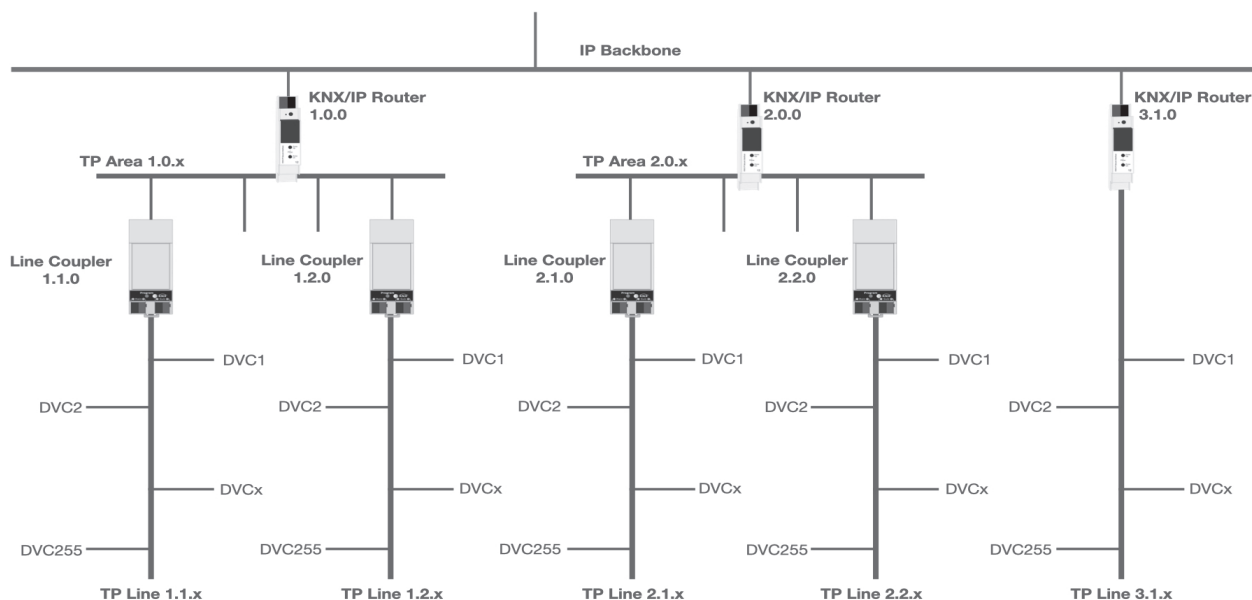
IP Backbone

KNX/IP Router 1.0.0

KNX/IP Router 2.0.0

KNX/IP Router 3.1.0

TP Area 1.0.x

TP Area 2.0.x

Line Coupler 1.1.0

Line Coupler 1.2.0

Line Coupler 2.1.0

Line Coupler 2.2.0

DVC1
DVC2
DVCx
DVC255
TP Line 1.1.x

DVC1
DVC2
DVCx
DVC255
TP Line 1.2.x

DVC1
DVC2
DVCx
DVC255
TP Line 2.1.x

DVC1
DVC2
DVCx
DVC255
TP Line 2.2.x

DVC1
DVC2
DVCx
DVC255
TP Line 3.1.x